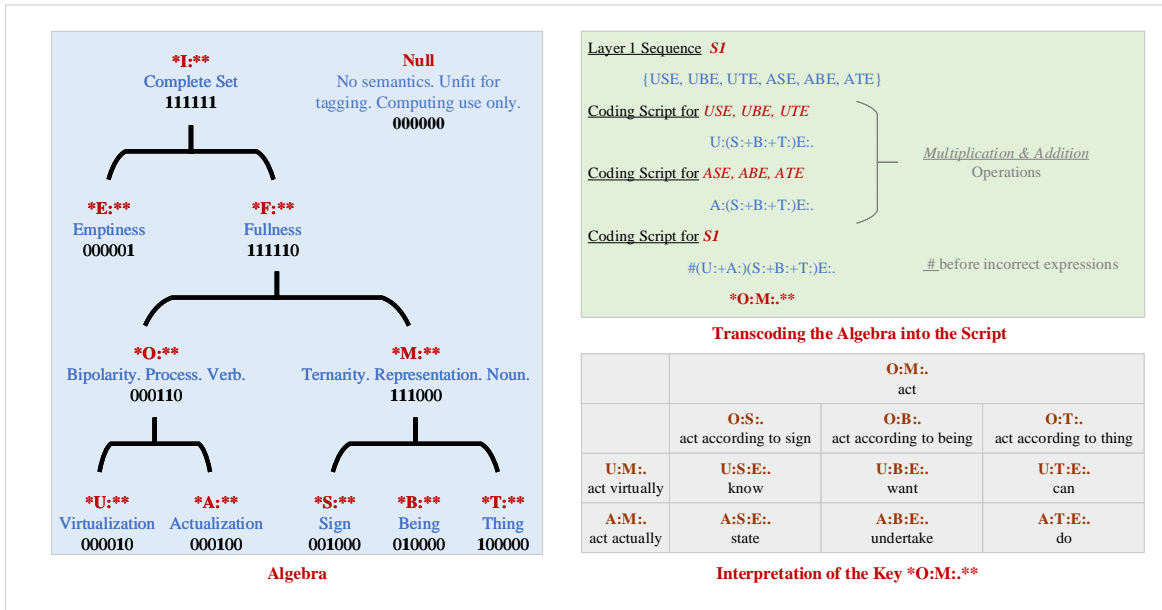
*I:**
Complete Set
111111

Null
No semantics. Unfit for tagging. Computing use only.
000000

*E:**
Emptiness
000001

*F:**
Fullness
111110

*O:**
Bipolarity. Process. Verb.
000110

*M:**
Ternarity. Representation. Noun.
111000

*U:**
Virtualization
000010

*A:**
Actualization
000100

*S:**
Sign
001000

*B:**
Being
010000

*T:**
Thing
100000

Algebra

Layer 1 Sequence *S1*

{USE, UBE, UTE, ASE, ABE, ATE}

Coding Script for *USE, UBE, UTE*

U:(S:+B:+T:)E:.

Coding Script for *ASE, ABE, ATE*

A:(S:+B:+T:)E:.

*Multiplication & Addition*
Operations

Coding Script for *S1*

#(U:+A:)(S:+B:+T:)E:.

# before incorrect expressions

*O:M:.**

Transcoding the Algebra into the Script

| | O:M:. act | | |
|---|---|---|---|
| | O:S:. act according to sign | O:B:. act according to being | O:T:. act according to thing |
| U:M:. act virtually | U:S:E:. know | U:B:E:. want | U:T:E:. can |
| A:M:. act actually | A:S:E:. state | A:B:E:. undertake | A:T:E:. do |

Interpretation of the Key *O:M:.**